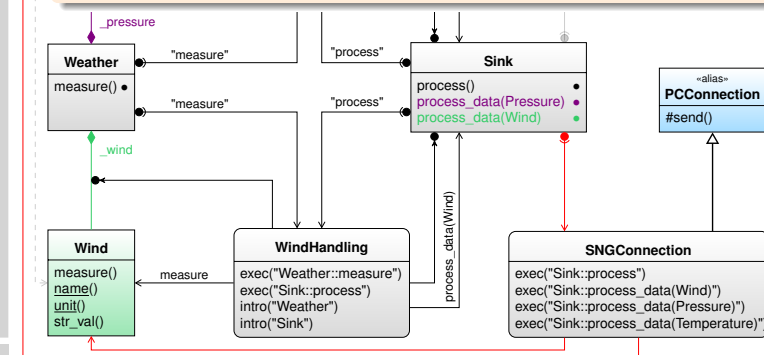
_pressure

Weather
measure()

"measure"

"measure"

"process"

"process"

Sink
process()
process_data(Pressure)
process_data(Wind)

«alias»
PCConnection
#send()

_wind

Wind
measure()
name()
unit()
str_val()

measure

WindHandling
exec("Weather::measure")
exec("Sink::process")
intro("Weather")
intro("Sink")

process_data(Wind)

SNGConnection
exec("Sink::process")
exec("Sink::process_data(Wind)")
exec("Sink::process_data(Pressure)")
exec("Sink::process_data(Temperature)")